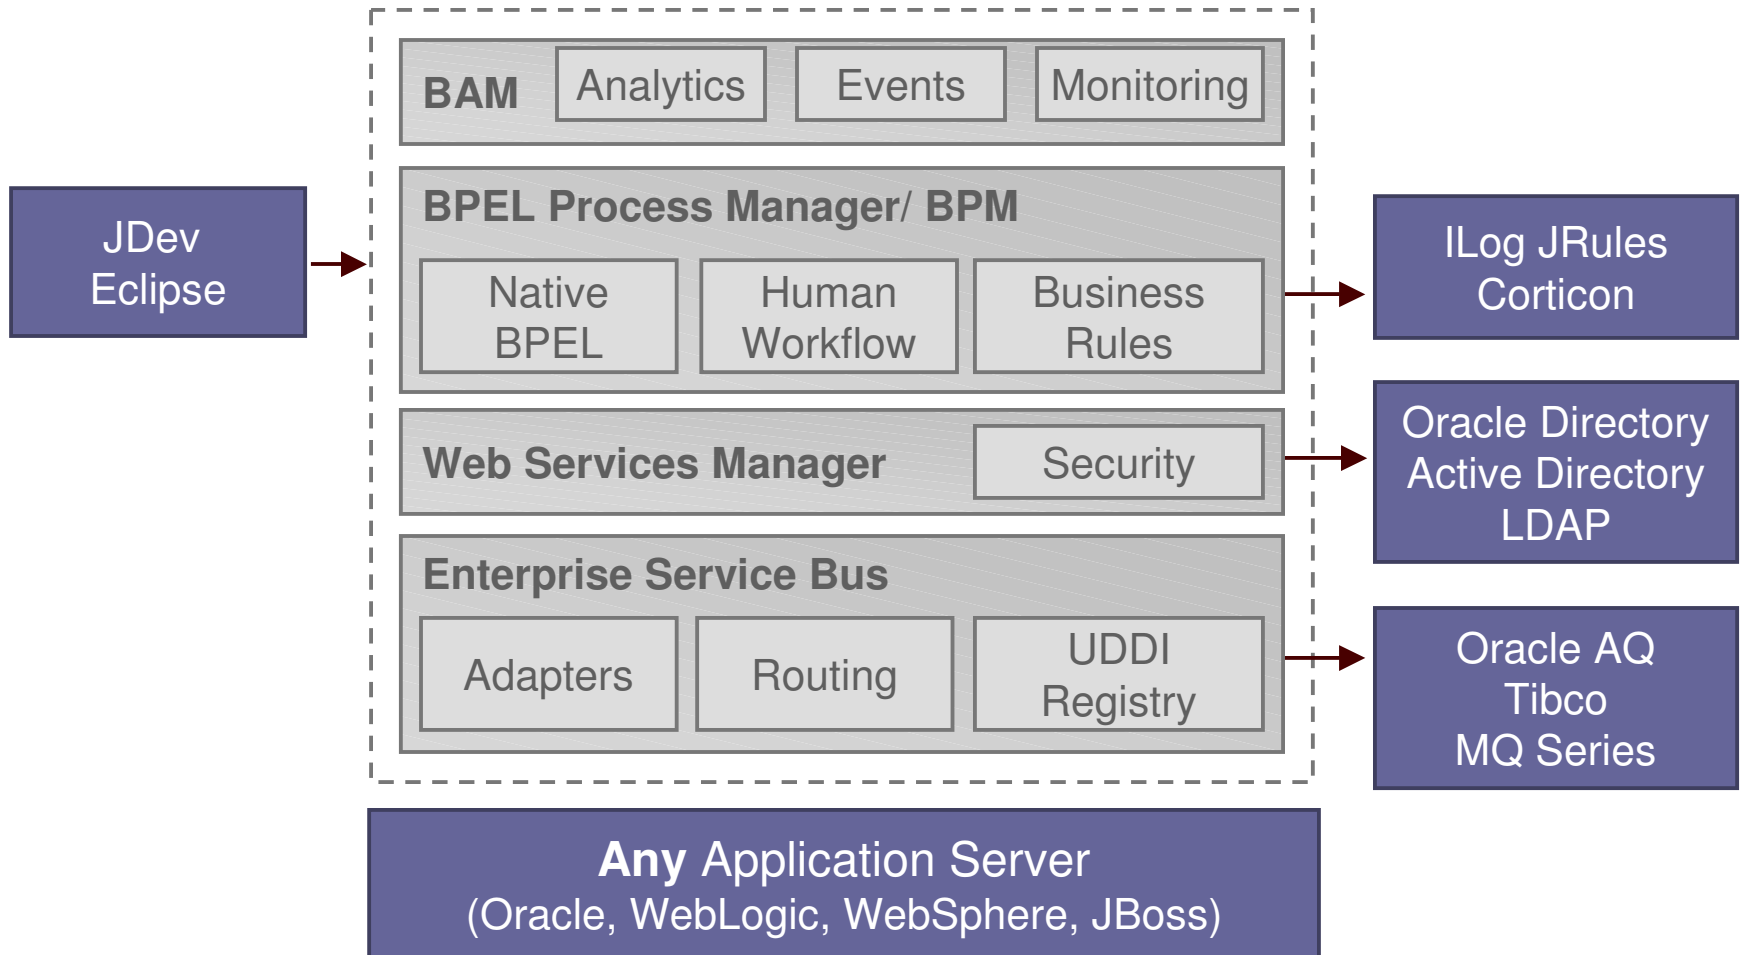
JDev
Eclipse

BAM
Analytics
Events
Monitoring

BPEL Process Manager/ BPM
Native BPEL
Human Workflow
Business Rules

Web Services Manager
Security

Enterprise Service Bus
Adapters
Routing
UDDI Registry

ILog JRules
Corticon

Oracle Directory
Active Directory
LDAP

Oracle AQ
Tibco
MQ Series

Any Application Server
(Oracle, WebLogic, WebSphere, JBoss)